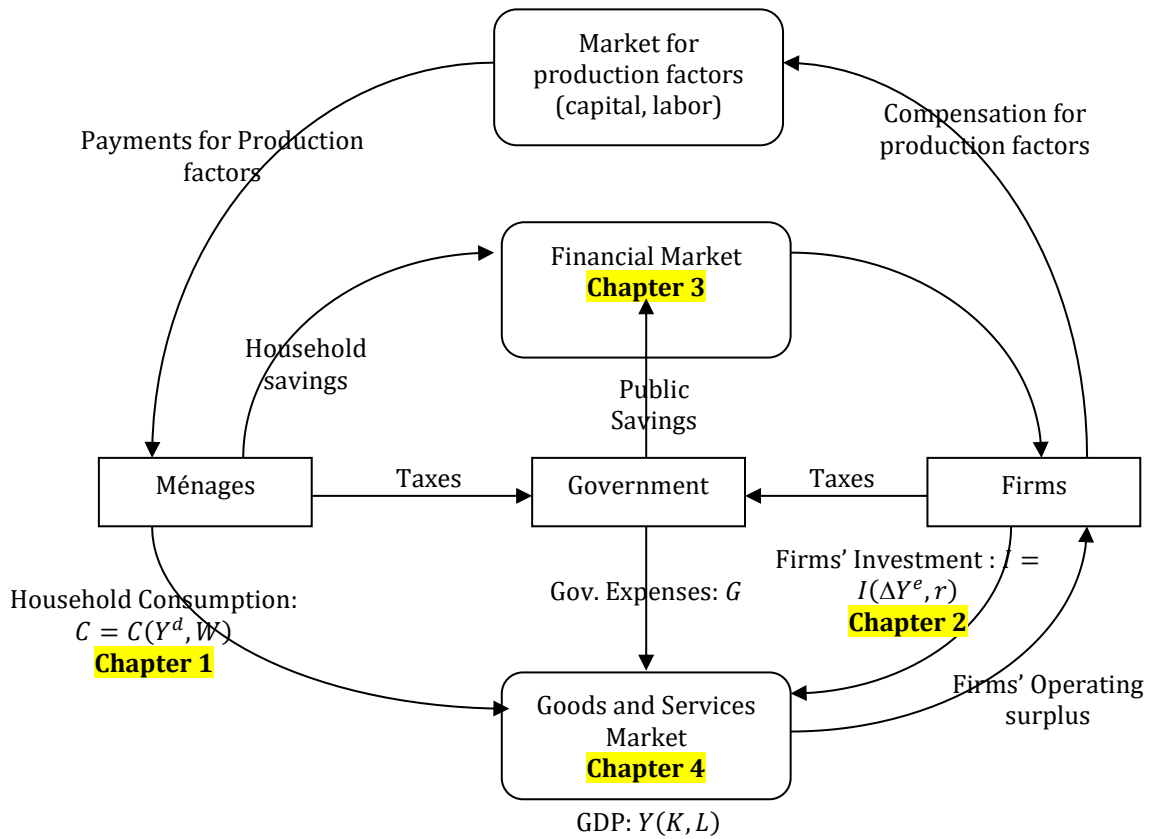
Market for production factors (capital, labor)

Payments for Production factors

Compensation for production factors

Financial Market
Chapter 3

Household savings

Public Savings

Ménages

Taxes

Government

Taxes

Firms

Household Consumption: $C = C(Y^d, W)$
Chapter 1

Gov. Expenses: $G$

Firms' Investment : $I = I(\Delta Y^e, r)$
Chapter 2

Firms' Operating surplus

Goods and Services Market
Chapter 4

GDP: $Y(K, L)$